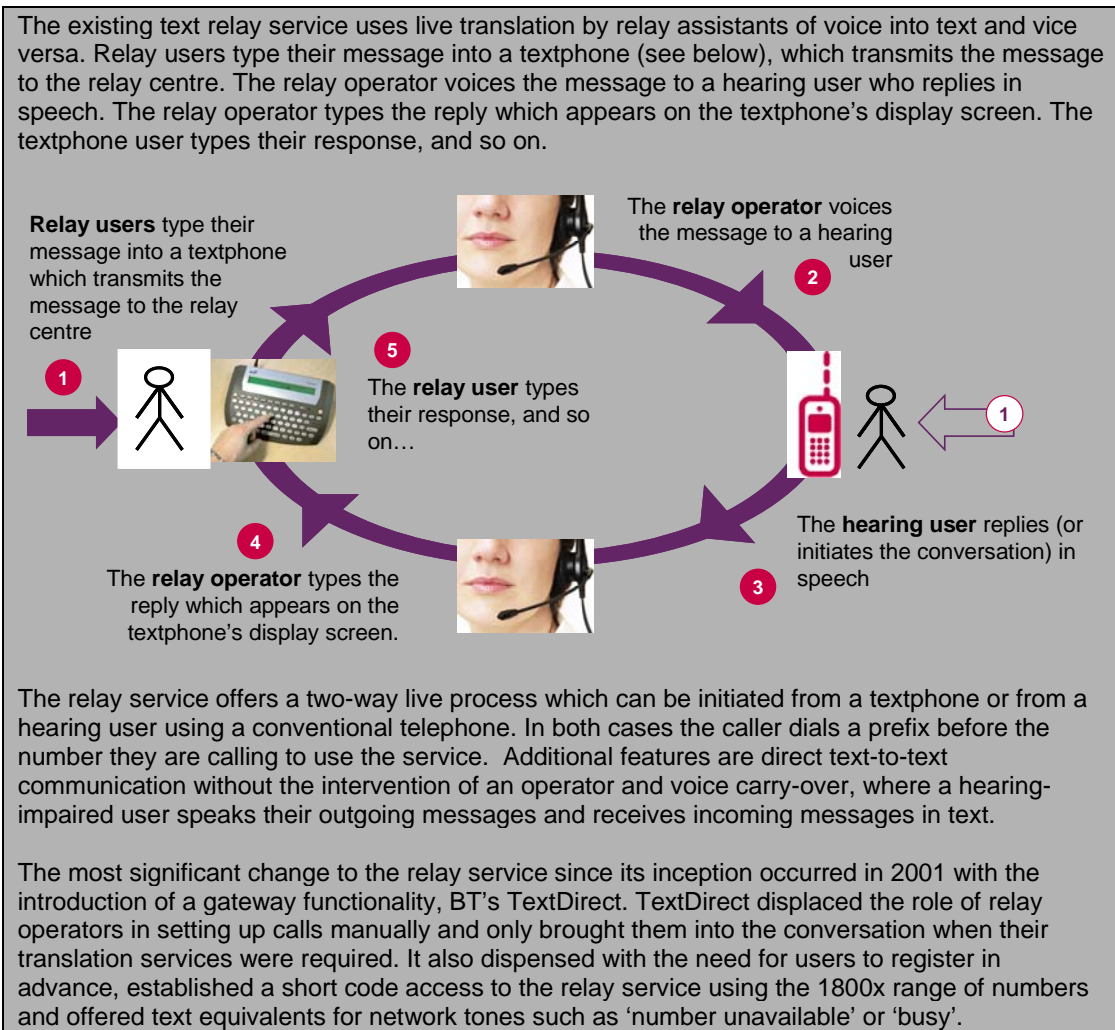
The existing text relay service uses live translation by relay assistants of voice into text and vice versa. Relay users type their message into a textphone (see below), which transmits the message to the relay centre. The relay operator voices the message to a hearing user who replies in speech. The relay operator types the reply which appears on the textphone's display screen. The textphone user types their response, and so on.

**Relay users** type their message into a textphone which transmits the message to the relay centre

1

The **relay operator** voices the message to a hearing user

2

5

The **relay user** types their response, and so on…

1

The **hearing user** replies (or initiates the conversation) in speech

3

4

The **relay operator** types the reply which appears on the textphone's display screen.

The relay service offers a two-way live process which can be initiated from a textphone or from a hearing user using a conventional telephone. In both cases the caller dials a prefix before the number they are calling to use the service. Additional features are direct text-to-text communication without the intervention of an operator and voice carry-over, where a hearing-impaired user speaks their outgoing messages and receives incoming messages in text.

The most significant change to the relay service since its inception occurred in 2001 with the introduction of a gateway functionality, BT's TextDirect. TextDirect displaced the role of relay operators in setting up calls manually and only brought them into the conversation when their translation services were required. It also dispensed with the need for users to register in advance, established a short code access to the relay service using the 1800x range of numbers and offered text equivalents for network tones such as 'number unavailable' or 'busy'.